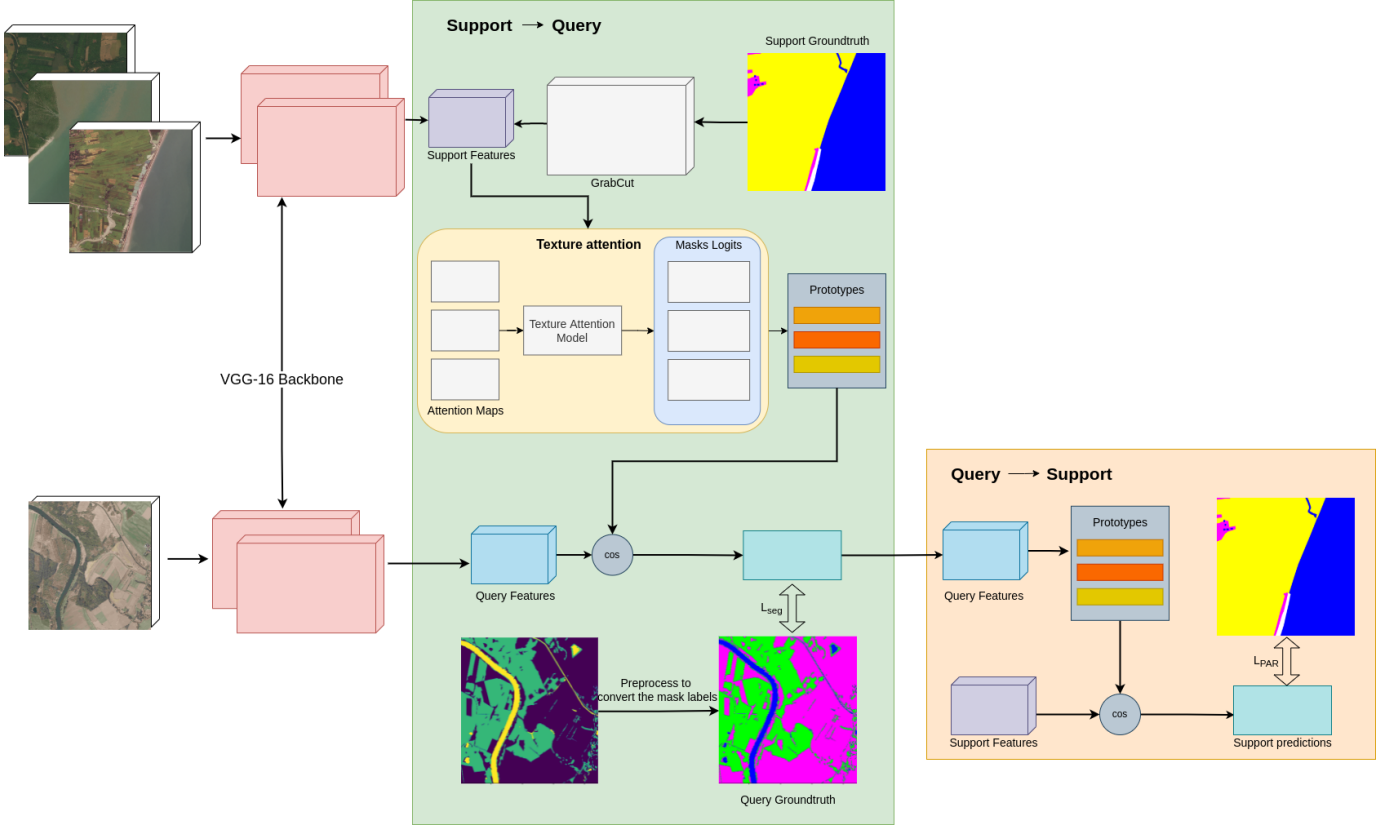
Support → Query

Support Groundtruth

Support Features

GrabCut

Texture attention

Masks Logits

Texture Attention Model

Attention Maps

Prototypes

VGG-16 Backbone

Query Features

cos

$L_{seg}$

Preprocess to convert the mask labels

Query Groundtruth

Query → Support

Query Features

Prototypes

$L_{PAR}$

Support Features

cos

Support predictions